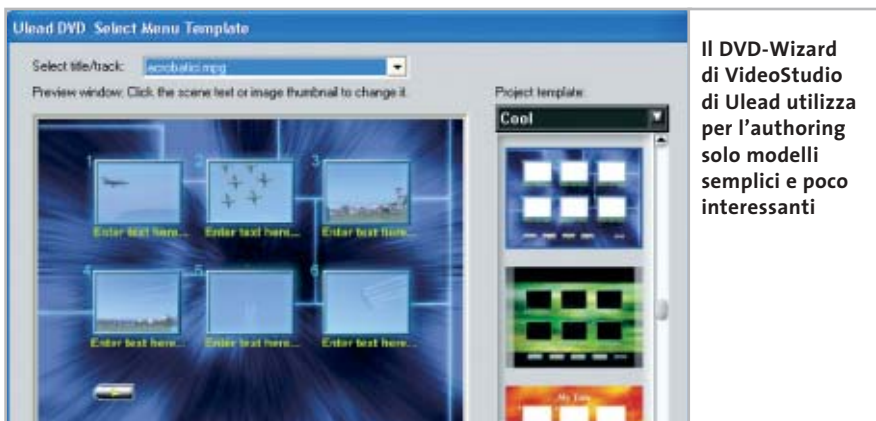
Ulead DVD Select Menu Template

Select title/track: acrobatici.mpg

Preview window: Click the scene text or image thumbnail to change it.

Project template:

Cool

1 Enter text here...

2 Enter text here...

3 Enter text here...

4 Enter text here...

5 Enter text here...

6 Enter text here...

My Title

Il DVD-Wizard di VideoStudio di Ulead utilizza per l'authoring solo modelli semplici e poco interessanti